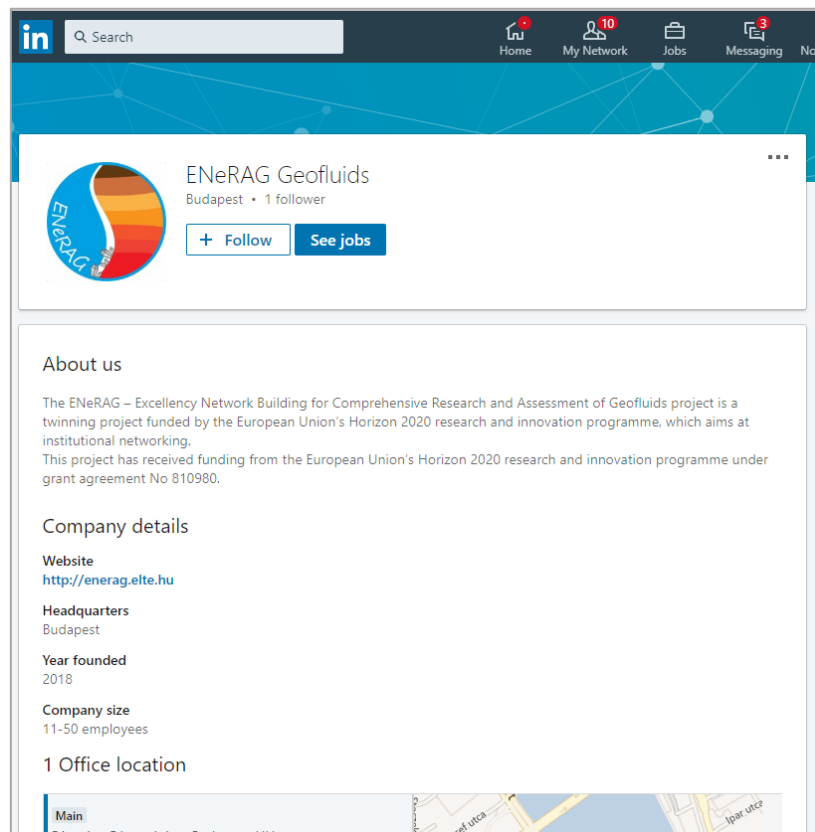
in Search Home 10 My Network Jobs 3 Messaging No

ENeRAG

ENeRAG Geofluids
Budapest • 1 follower

+ Follow See jobs

About us

The ENeRAG – Excellency Network Building for Comprehensive Research and Assessment of Geofluids project is a twinning project funded by the European Union's Horizon 2020 research and innovation programme, which aims at institutional networking.
This project has received funding from the European Union's Horizon 2020 research and innovation programme under grant agreement No 810980.

Company details

Website
http://enerag.elte.hu

Headquarters
Budapest

Year founded
2018

Company size
11-50 employees

1 Office location

Main
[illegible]

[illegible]ef utca
Ipar utca